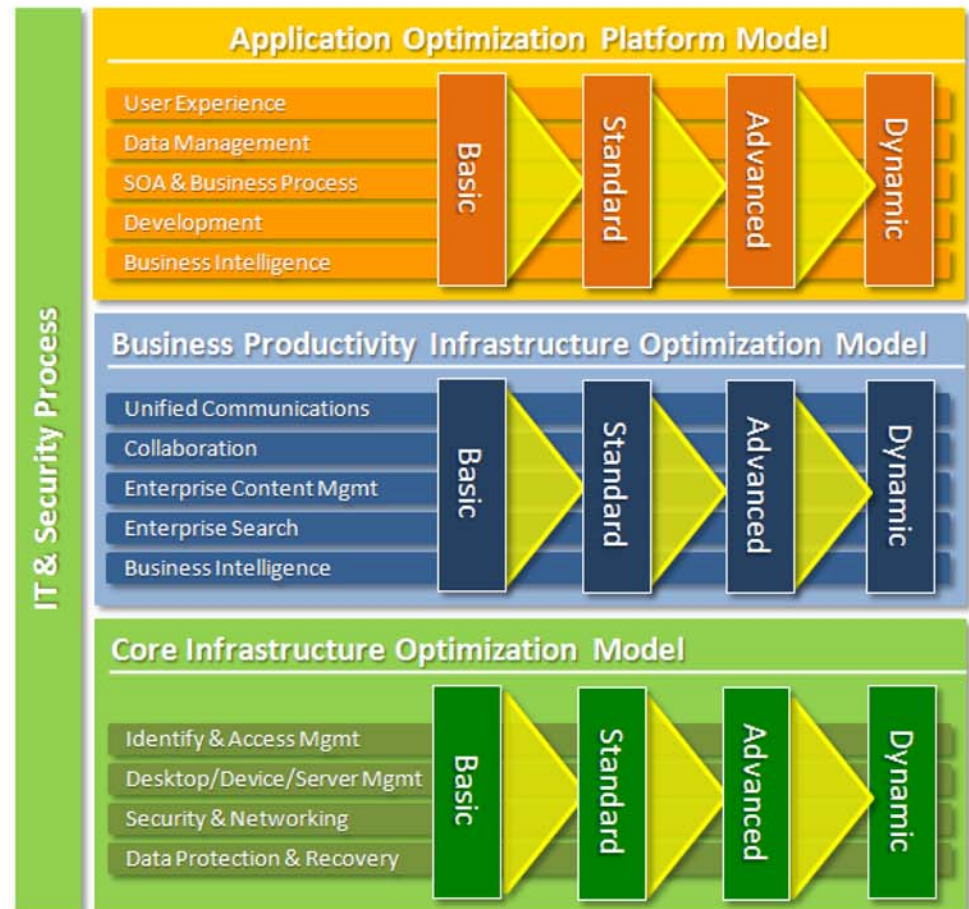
IT & Security Process

Application Optimization Platform Model

User Experience
Data Management
SOA & Business Process
Development
Business Intelligence

Basic
Standard
Advanced
Dynamic

Business Productivity Infrastructure Optimization Model

Unified Communications
Collaboration
Enterprise Content Mgmt
Enterprise Search
Business Intelligence

Basic
Standard
Advanced
Dynamic

Core Infrastructure Optimization Model

Identify & Access Mgmt
Desktop/Device/Server Mgmt
Security & Networking
Data Protection & Recovery

Basic
Standard
Advanced
Dynamic